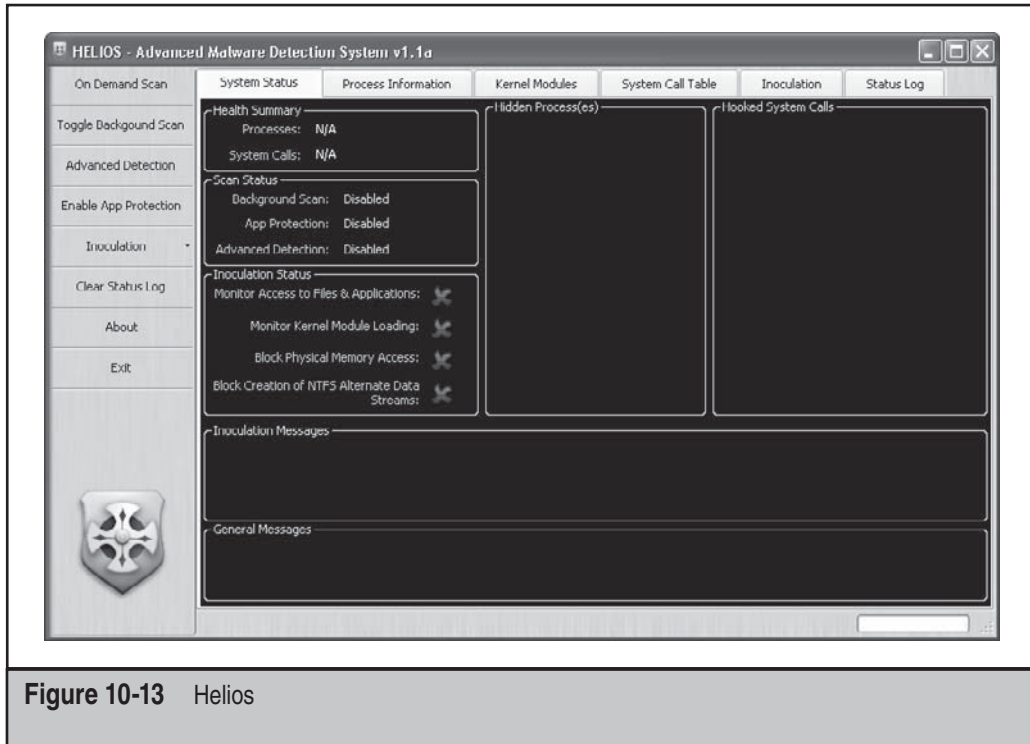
HELIOS - Advanced Malware Detection System v1.1a

On Demand Scan
Toggle Backgound Scan
Advanced Detection
Enable App Protection
Inoculation
Clear Status Log
About
Exit

System Status | Process Information | Kernel Modules | System Call Table | Inoculation | Status Log

Health Summary
Processes: N/A
System Calls: N/A

Scan Status
Background Scan: Disabled
App Protection: Disabled
Advanced Detection: Disabled

Inoculation Status
Monitor Access to Files & Applications:
Monitor Kernel Module Loading:
Block Physical Memory Access:
Block Creation of NTFS Alternate Data Streams:

Hidden Process(es)

Hooked System Calls

Inoculation Messages

General Messages

Figure 10-13 Helios